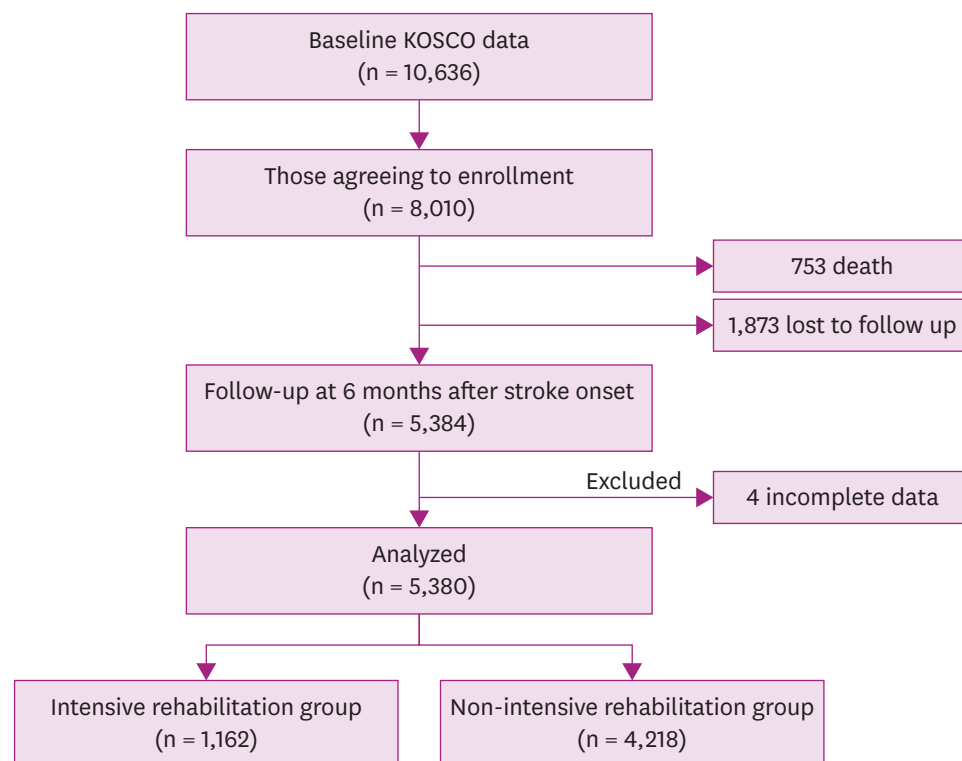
Baseline KOSCO data
(n = 10,636)

Those agreeing to enrollment
(n = 8,010)

753 death

1,873 lost to follow up

Follow-up at 6 months after stroke onset
(n = 5,384)

Excluded

4 incomplete data

Analyzed
(n = 5,380)

Intensive rehabilitation group
(n = 1,162)

Non-intensive rehabilitation group
(n = 4,218)